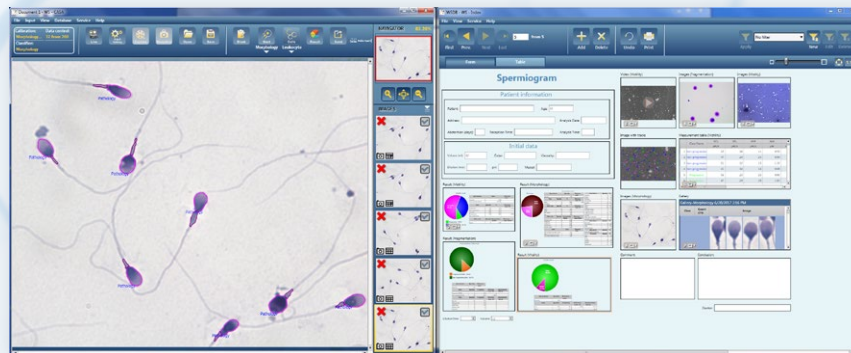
File Report View Database Service Help

Calibration: Data content
Morphology
Classifier
Morphology

Morphology Landmarks

Pathology
Pathology
Pathology
Pathology
Pathology
Pathology
Pathology
Pathology

File View Service Help

First Prev Next Last
from 5

Add Delete Undo Print

Form Table

Spermiogram

Patient information

Patient
Age
Address
Analysis Date
Abstinence (days)
Sampling time
Analysis Time

Initial data

Volume (ml)
Smell
Viscosity
Liquefaction
pH
Color

Video (Vitality)
Images (Fragmentation)
Images (Vitality)
Image with track
Measurement data (Vitality)
Images (Morphology)
Details
Comment
Conclusion
Doctor